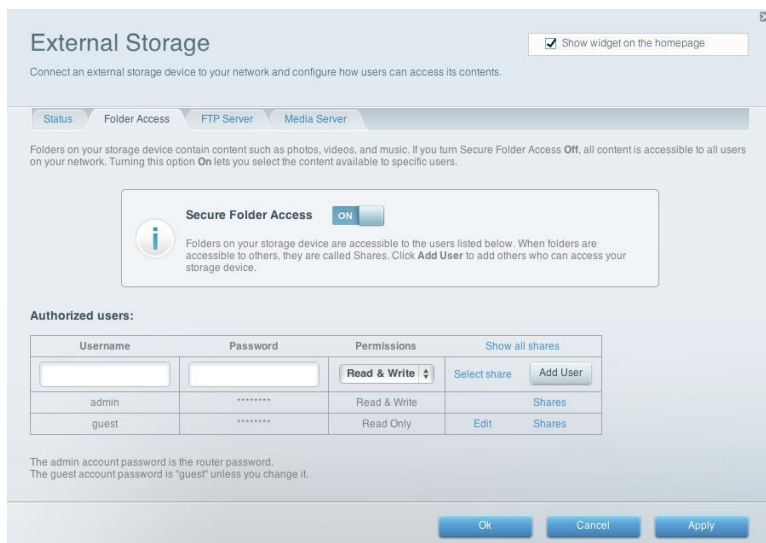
External Storage

Show widget on the homepage

Connect an external storage device to your network and configure how users can access its contents.

Status | Folder Access | FTP Server | Media Server

Folders on your storage device contain content such as photos, videos, and music. If you turn Secure Folder Access **Off**, all content is accessible to all users on your network. Turning this option **On** lets you select the content available to specific users.

**Secure Folder Access** ON

Folders on your storage device are accessible to the users listed below. When folders are accessible to others, they are called Shares. Click **Add User** to add others who can access your storage device.

**Authorized users:**

| Username | Password | Permissions | Show all shares | |
|---|---|---|---|---|
| | | Read & Write | Select share | Add User |
| admin | ******** | Read & Write | | Shares |
| guest | ******** | Read Only | Edit | Shares |

The admin account password is the router password.
The guest account password is "guest" unless you change it.

Ok | Cancel | Apply